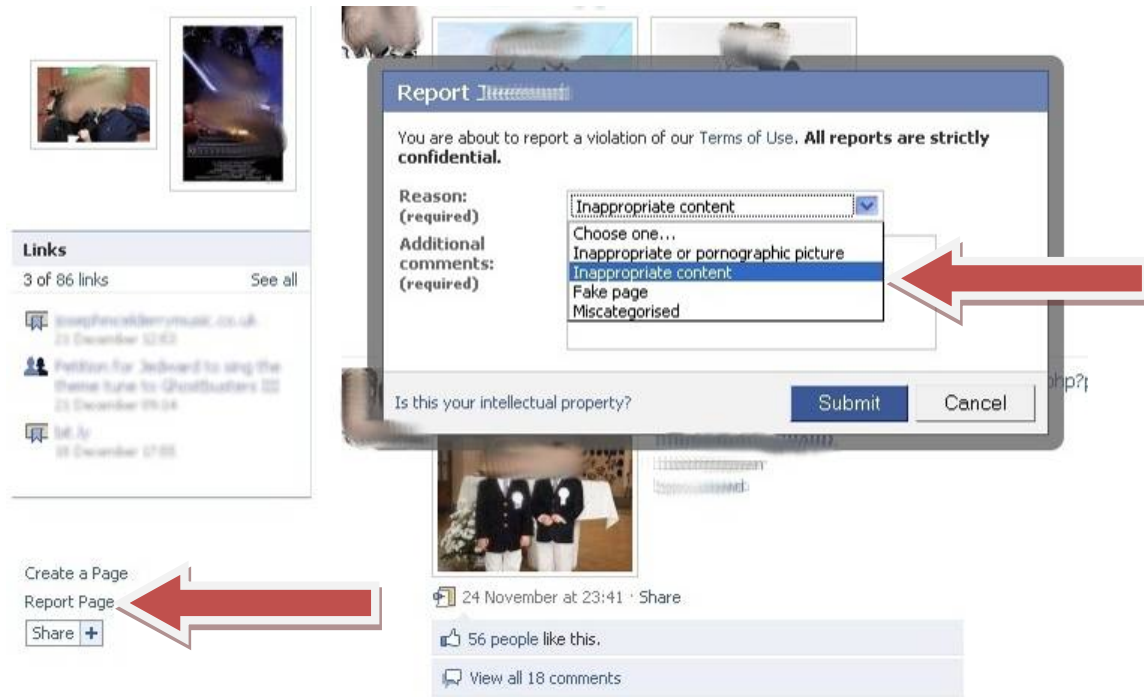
Report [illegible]

You are about to report a violation of our Terms of Use. **All reports are strictly confidential.**

Reason: (required)

Inappropriate content

Additional comments: (required)

Choose one...
Inappropriate or pornographic picture
Inappropriate content
Fake page
Miscategorised

Is this your intellectual property?

Submit

Cancel

Links
3 of 86 links
See all

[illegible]

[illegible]

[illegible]

hp?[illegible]

Create a Page
Report Page
Share +

24 November at 23:41 · Share

56 people like this.

View all 18 comments